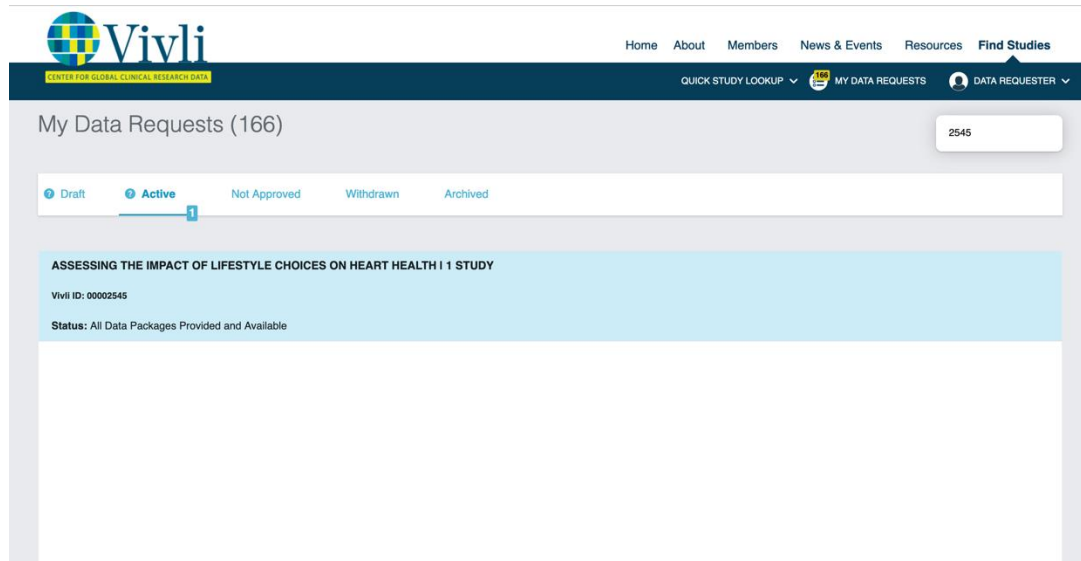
Vivli
CENTER FOR GLOBAL CLINICAL RESEARCH DATA

Home About Members News & Events Resources Find Studies

QUICK STUDY LOOKUP 166 MY DATA REQUESTS DATA REQUESTER

My Data Requests (166)

2545

Draft Active 1 Not Approved Withdrawn Archived

ASSESSING THE IMPACT OF LIFESTYLE CHOICES ON HEART HEALTH | 1 STUDY

Vivli ID: 00002545

Status: All Data Packages Provided and Available